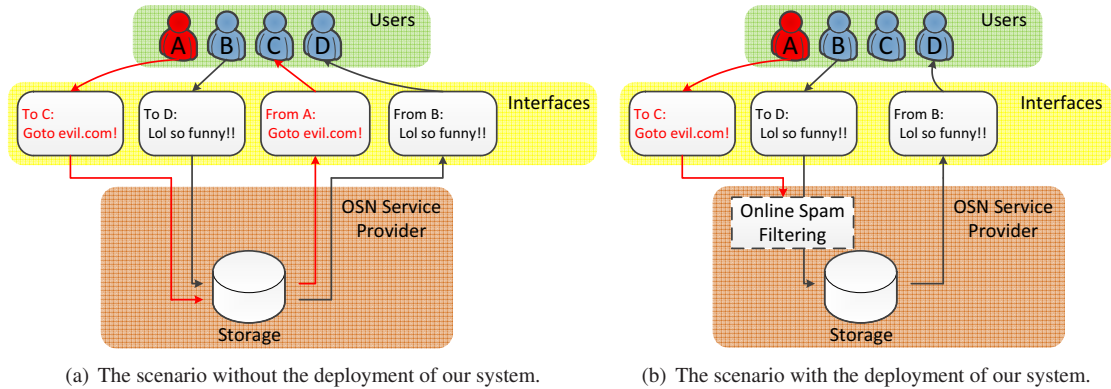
Users

A B C D

Interfaces

To C:
Goto evil.com!

To D:
Lol so funny!!

From A:
Goto evil.com!

From B:
Lol so funny!!

OSN Service Provider

Storage

(a) The scenario without the deployment of our system.

Users

A B C D

Interfaces

To C:
Goto evil.com!

To D:
Lol so funny!!

From B:
Lol so funny!!

Online Spam Filtering

OSN Service Provider

Storage

(b) The scenario with the deployment of our system.